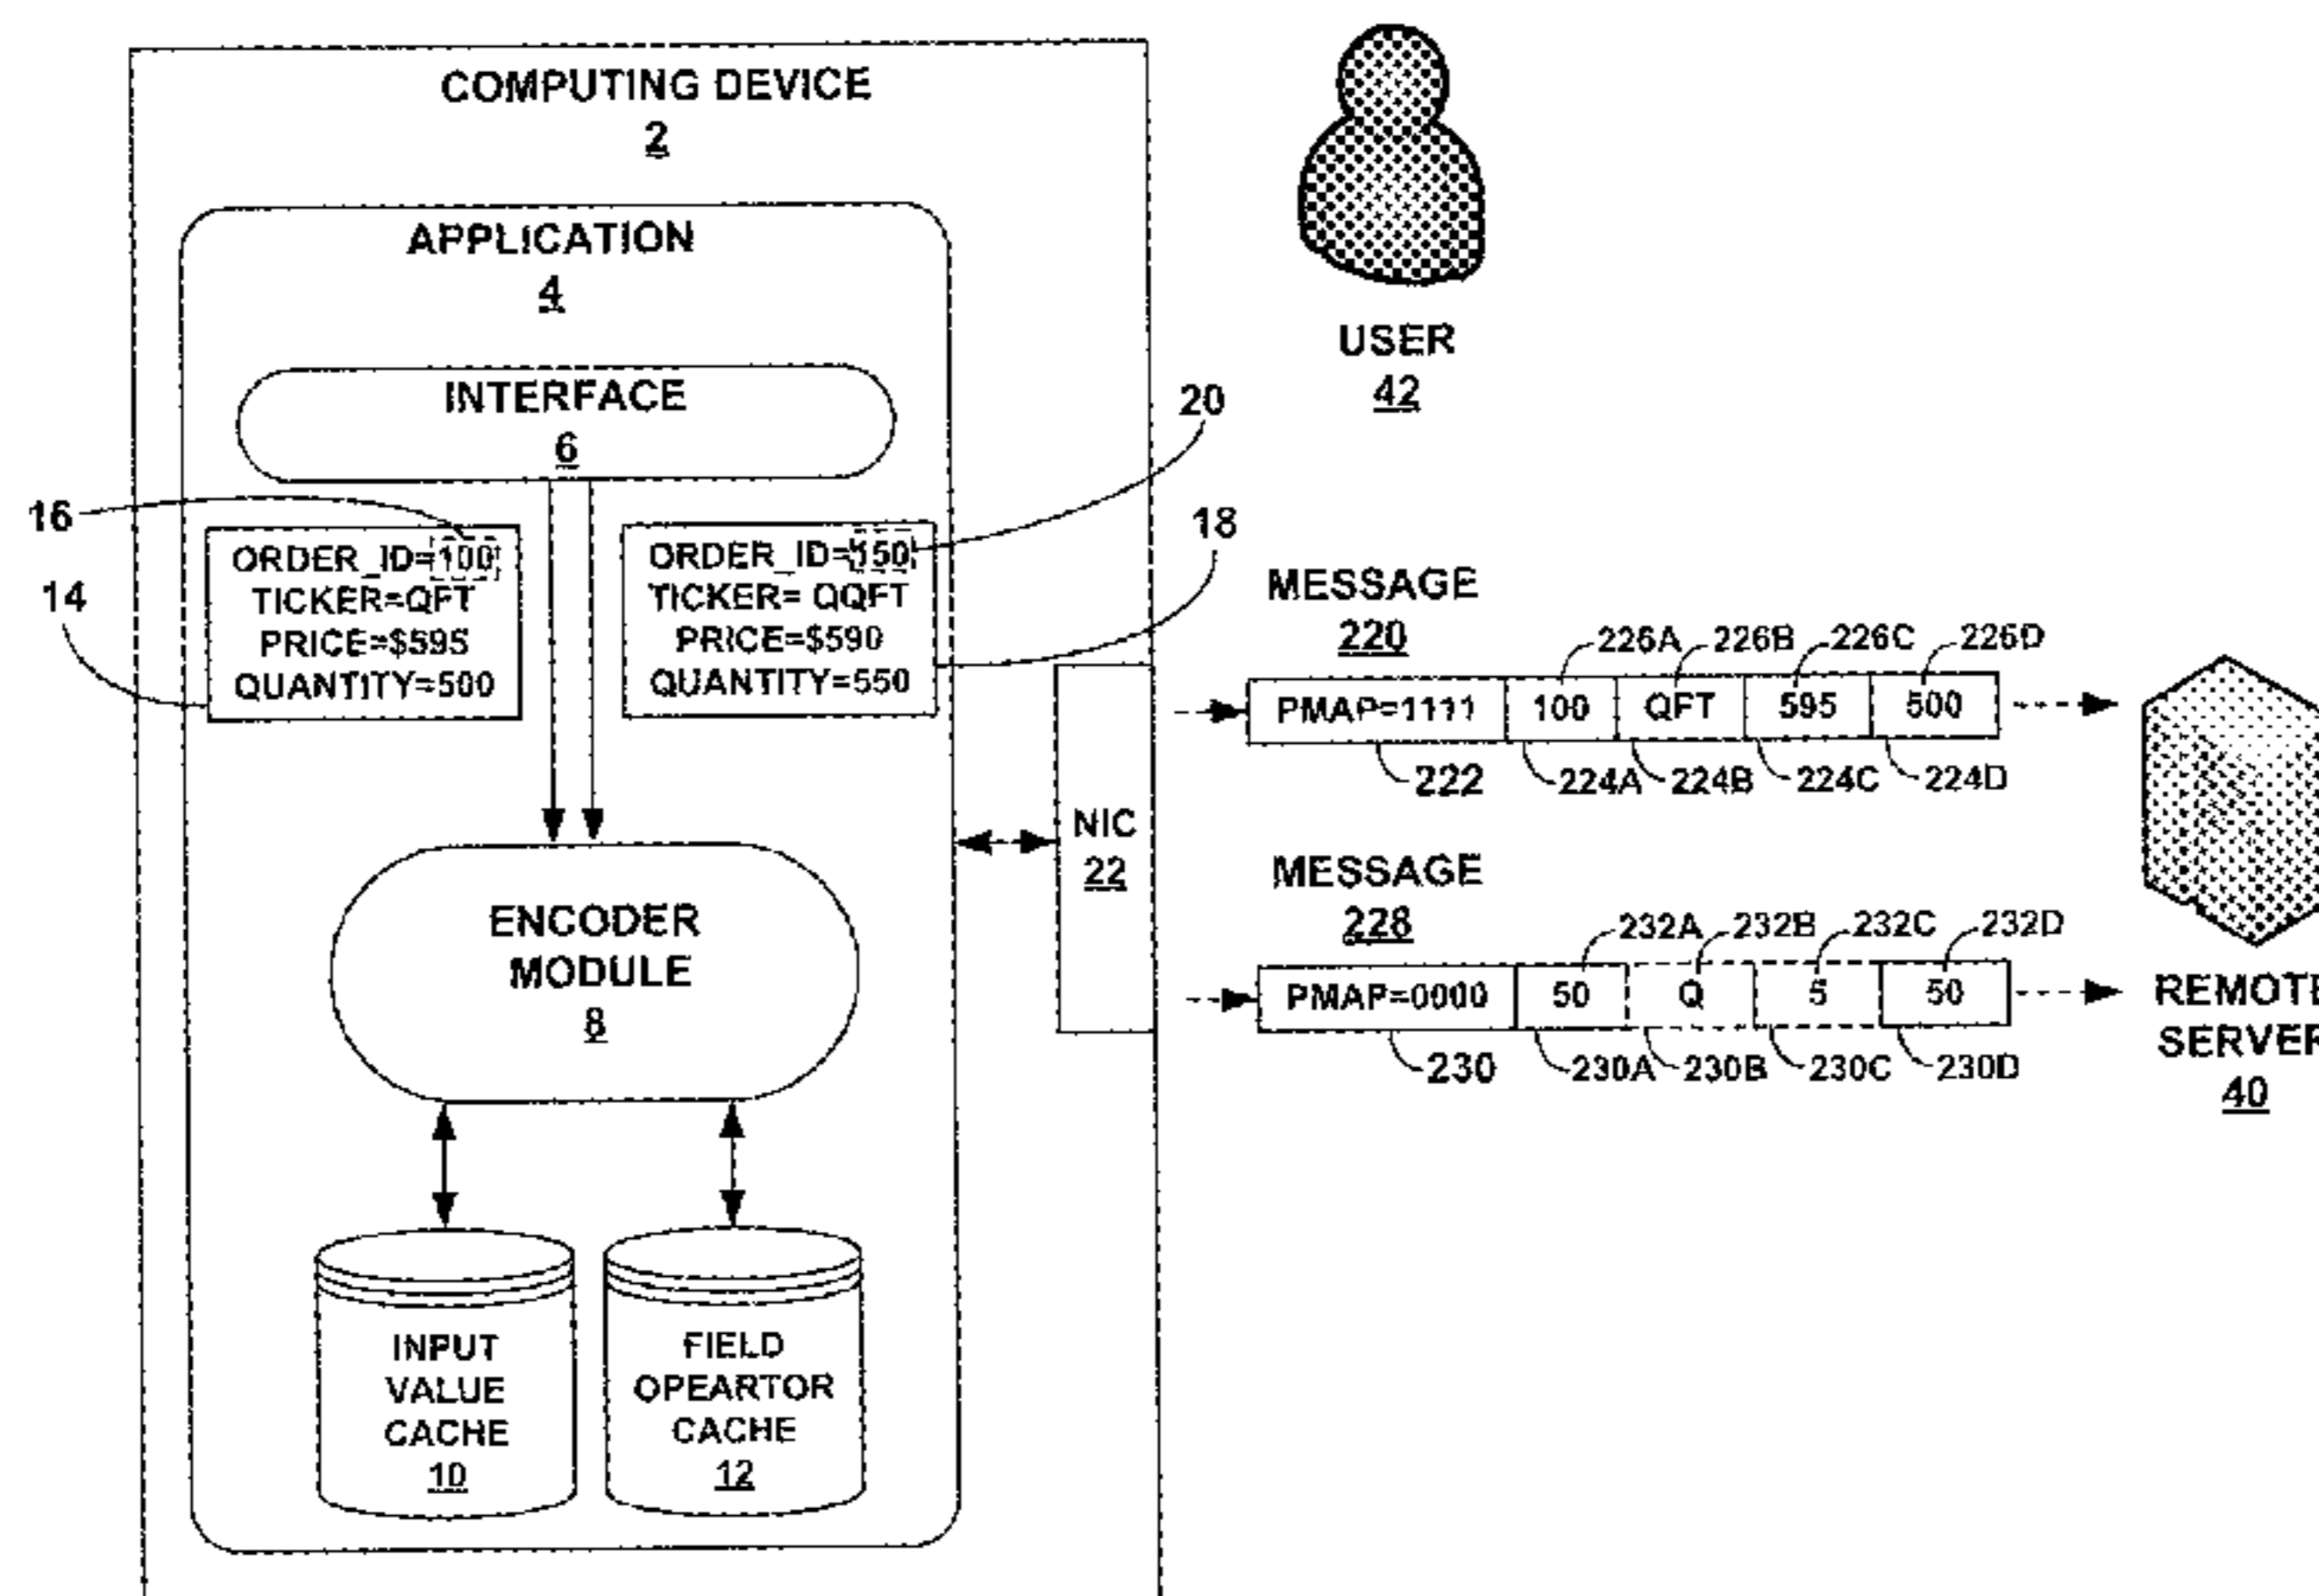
COMPUTING DEVICE
2

APPLICATION
4

INTERFACE
6

16

14

ORDER_ID=100
TICKER=QFT
PRICE=$595
QUANTITY=500

20

18

ORDER_ID=150
TICKER= QQFT
PRICE=$590
QUANTITY=550

ENCODER
MODULE
8

INPUT
VALUE
CACHE
10

FIELD
OPEARTOR
CACHE
12

NIC
22

USER
42

MESSAGE
220

226A 226B 226C 226D

| PMAP=1111 | 100 | QFT | 595 | 500 |
|---|---|---|---|---|

222 224A 224B 224C 224D

MESSAGE
228

232A 232B 232C 232D

| PMAP=0000 | 50 | Q | 5 | 50 |
|---|---|---|---|---|

230 230A 230B 230C 230D

REMOTE
SERVER
40